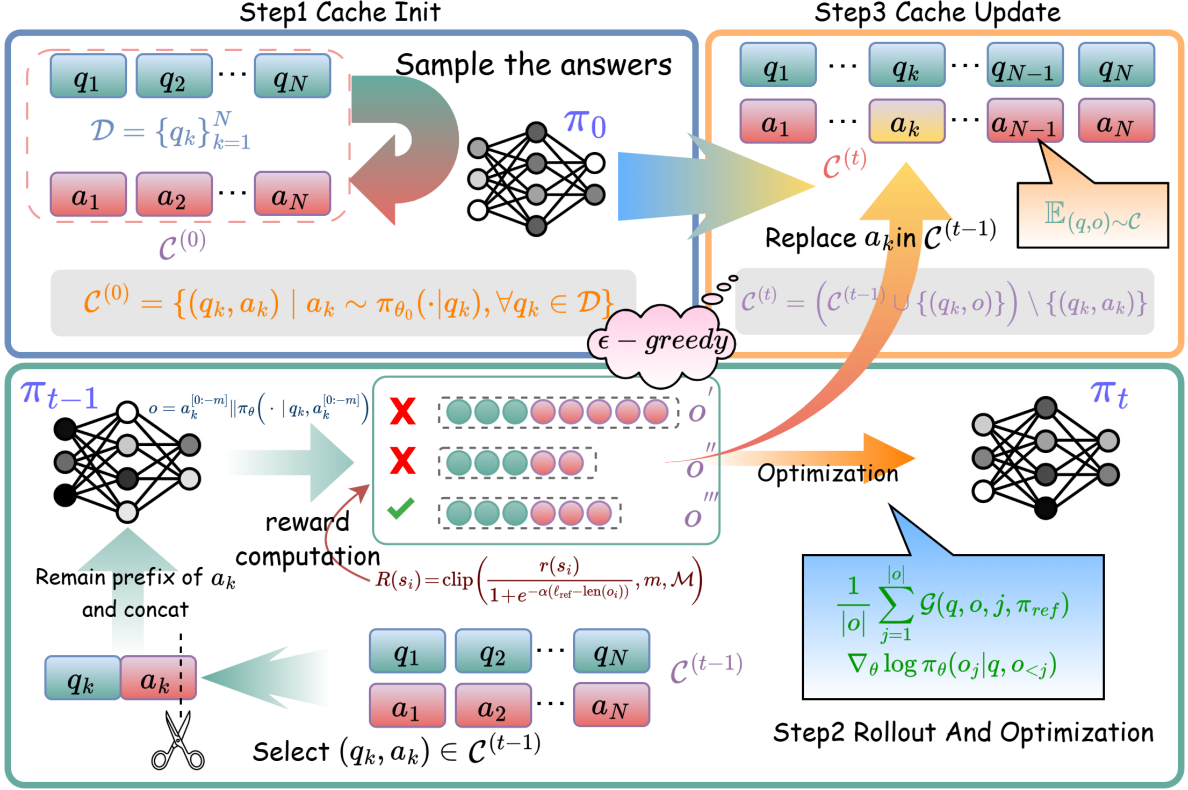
Step1 Cache Init

$q_1$ $q_2$ $\cdots$ $q_N$

$\mathcal{D} = \{q_k\}_{k=1}^{N}$

$a_1$ $a_2$ $\cdots$ $a_N$

$\mathcal{C}^{(0)}$

Sample the answers

$\pi_0$

$\mathcal{C}^{(0)} = \{(q_k, a_k) \mid a_k \sim \pi_{\theta_0}(\cdot|q_k), \forall q_k \in \mathcal{D}\}$

Step3 Cache Update

$q_1$ $\cdots$ $q_k$ $\cdots$ $q_{N-1}$ $q_N$

$a_1$ $\cdots$ $a_k$ $\cdots$ $a_{N-1}$ $a_N$

$\mathcal{C}^{(t)}$

$\mathbb{E}_{(q,o)\sim\mathcal{C}}$

Replace $a_k$ in $\mathcal{C}^{(t-1)}$

$\mathcal{C}^{(t)} = \left(\mathcal{C}^{(t-1)} \cup \{(q_k, o)\}\right) \setminus \{(q_k, a_k)\}$

$\epsilon - greedy$

$\pi_{t-1}$

$o = a_k^{[0:-m]} \| \pi_\theta\left(\cdot \mid q_k, a_k^{[0:-m]}\right)$

$o'$

$o''$

$o'''$

Optimization

$\pi_t$

reward computation

$R(s_i) = \text{clip}\left(\frac{r(s_i)}{1+e^{-\alpha(\ell_{\text{ref}}-\text{len}(o_i))}}, m, \mathcal{M}\right)$

Remain prefix of $a_k$ and concat

$\frac{1}{|o|}\sum_{j=1}^{|o|} \mathcal{G}(q, o, j, \pi_{ref})$

$\nabla_\theta \log \pi_\theta(o_j|q, o_{<j})$

$q_k$ $a_k$

$q_1$ $q_2$ $\cdots$ $q_N$

$a_1$ $a_2$ $\cdots$ $a_N$

$\mathcal{C}^{(t-1)}$

Select $(q_k, a_k) \in \mathcal{C}^{(t-1)}$

Step2 Rollout And Optimization